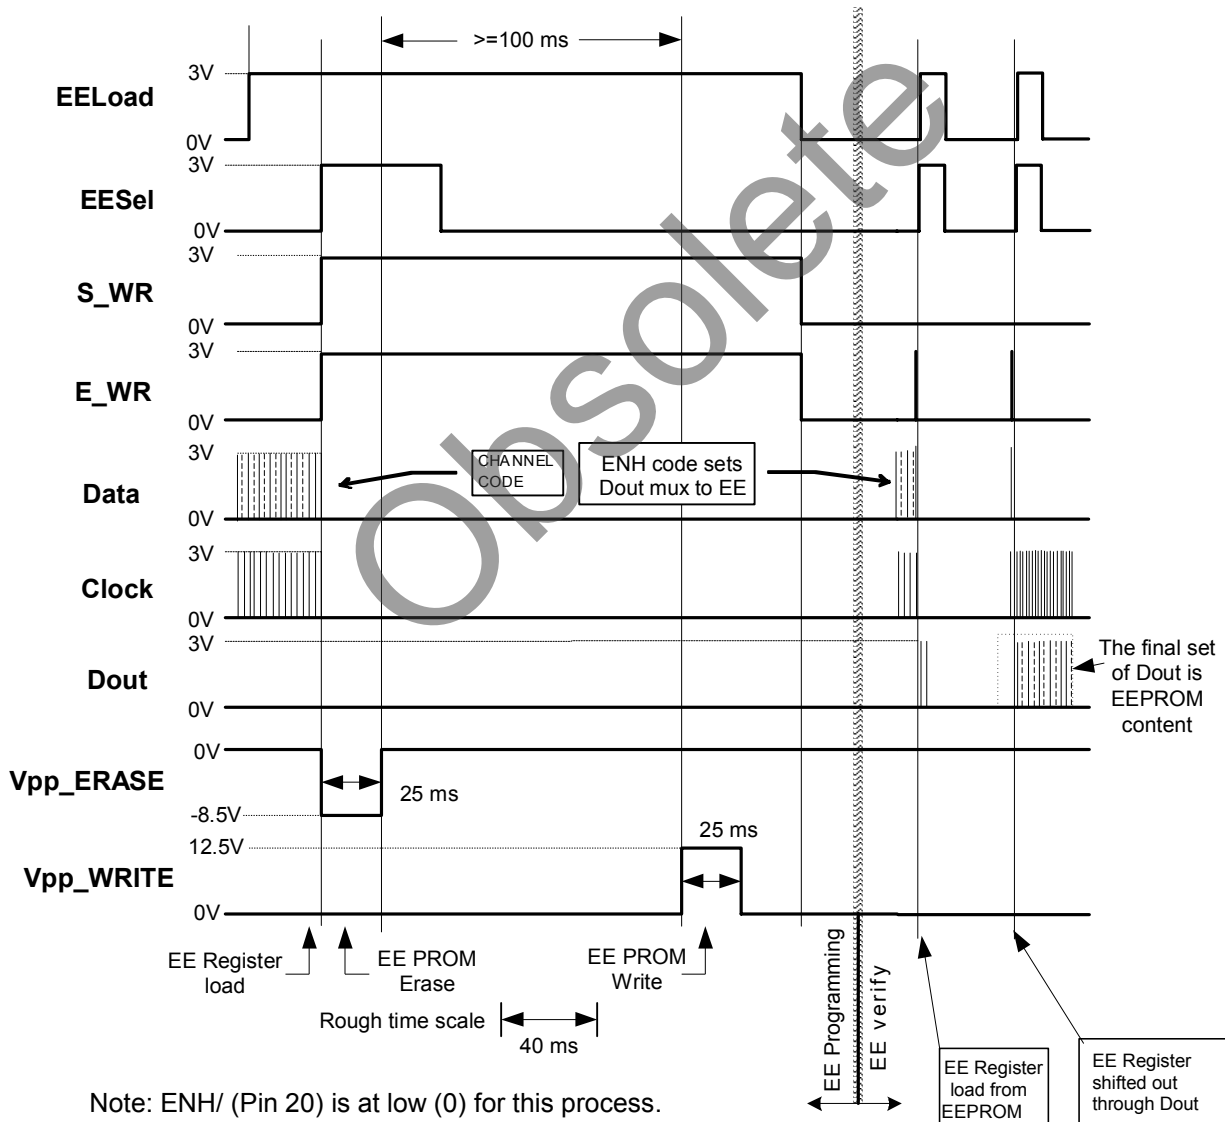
>=100 ms

EELoad
3V
0V

EESel
3V
0V

S_WR
3V
0V

E_WR
3V
0V

Data
3V
0V
CHANNEL CODE
ENH code sets Dout mux to EE

Clock
3V
0V

Dout
3V
0V
The final set of Dout is EEPROM content

Vpp_ERASE
0V
-8.5V
25 ms

Vpp_WRITE
12.5V
0V
25 ms

EE Register load
EE PROM Erase
EE PROM Write
Rough time scale
40 ms
EE Programming
EE verify
EE Register load from EEPROM
EE Register shifted out through Dout

Obsolete

Note: ENH/ (Pin 20) is at low (0) for this process.